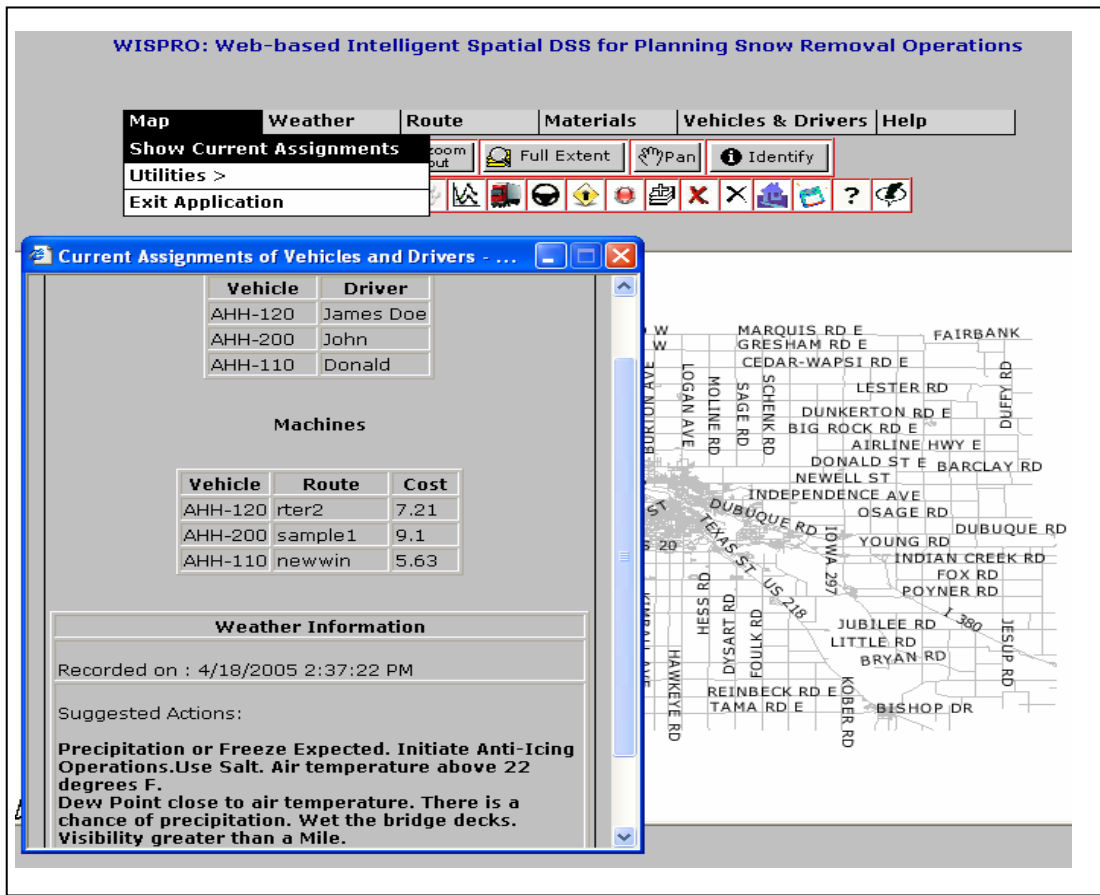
WISPRO: Web-based Intelligent Spatial DSS for Planning Snow Removal Operations

Map | Weather | Route | Materials | Vehicles & Drivers | Help

Show Current Assignments
Utilities >
Exit Application

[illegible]oom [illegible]out | Full Extent | Pan | Identify

?

Current Assignments of Vehicles and Drivers - ...

| Vehicle | Driver |
|---|---|
| AHH-120 | James Doe |
| AHH-200 | John |
| AHH-110 | Donald |

Machines

| Vehicle | Route | Cost |
|---|---|---|
| AHH-120 | rter2 | 7.21 |
| AHH-200 | sample1 | 9.1 |
| AHH-110 | newwin | 5.63 |

Weather Information

Recorded on : 4/18/2005 2:37:22 PM

Suggested Actions:

Precipitation or Freeze Expected. Initiate Anti-Icing Operations.Use Salt. Air temperature above 22 degrees F.
Dew Point close to air temperature. There is a chance of precipitation. Wet the bridge decks.
Visibility greater than a Mile.

MARQUIS RD E
GRESHAM RD E
FAIRBANK
CEDAR-WAPSI RD E
LESTER RD
DUFFY RD
BURTON AVE
LOGAN AVE
MOLINE RD
SAGE RD
SCHENK RD
DUNKERTON RD E
BIG ROCK RD E
AIRLINE HWY E
DONALD ST E
BARCLAY RD
NEWELL ST
INDEPENDENCE AVE
OSAGE RD
DUBUQUE RD
DUBUQUE RD
TEXAS ST
IOWA 297
YOUNG RD
INDIAN CREEK RD
FOX RD
POYNER RD
US 218
HESS RD
DYSART RD
FOULK RD
JUBILEE RD
I 380
LITTLE RD
BRYAN RD
JESUP RD
HAWKEYE RD
REINBECK RD E
TAMA RD E
KOBER RD
BISHOP DR